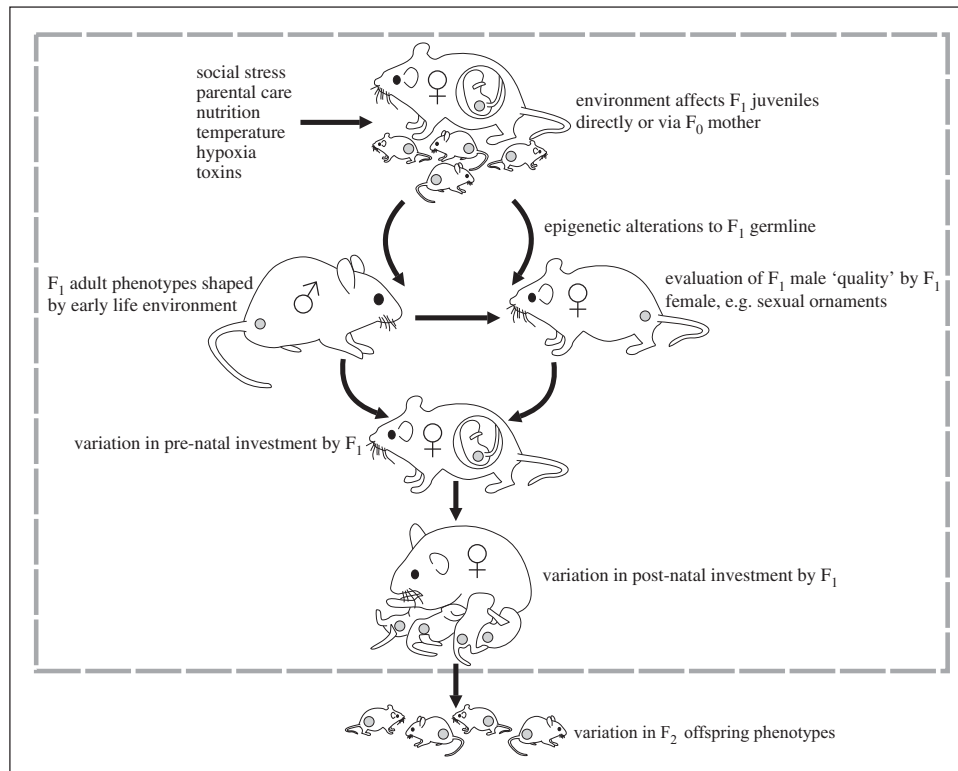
social stress
parental care
nutrition
temperature
hypoxia
toxins

♀

environment affects $F_1$ juveniles directly or via $F_0$ mother

epigenetic alterations to $F_1$ germline

$F_1$ adult phenotypes shaped by early life environment

♂

♀

evaluation of $F_1$ male 'quality' by $F_1$ female, e.g. sexual ornaments

variation in pre-natal investment by $F_1$

♀

♀

variation in post-natal investment by $F_1$

variation in $F_2$ offspring phenotypes